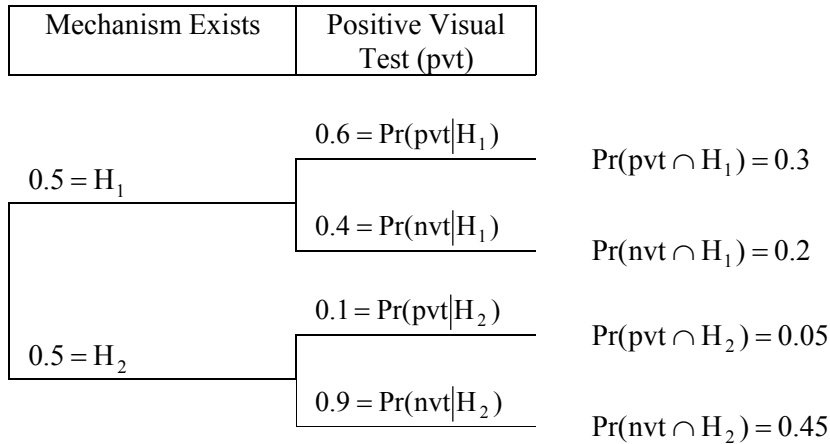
| Mechanism Exists | Positive Visual Test (pvt) |
|---|---|

$0.5 = H_1$

$0.6 = \Pr(pvt|H_1)$

$\Pr(pvt \cap H_1) = 0.3$

$0.4 = \Pr(nvt|H_1)$

$\Pr(nvt \cap H_1) = 0.2$

$0.5 = H_2$

$0.1 = \Pr(pvt|H_2)$

$\Pr(pvt \cap H_2) = 0.05$

$0.9 = \Pr(nvt|H_2)$

$\Pr(nvt \cap H_2) = 0.45$